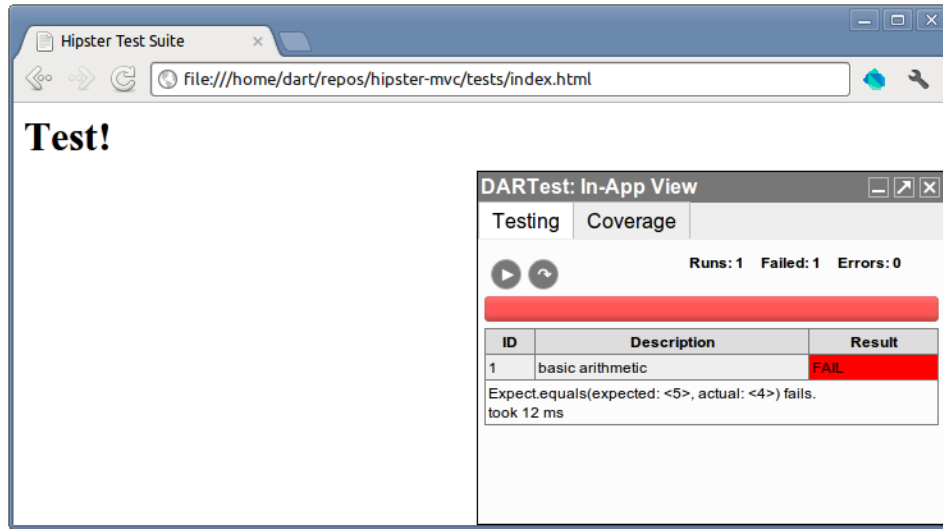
Hipster Test Suite ×

file:///home/dart/repos/hipster-mvc/tests/index.html

Test!

DARTest: In-App View

Testing Coverage

Runs: 1 Failed: 1 Errors: 0

| ID | Description | Result |
|---|---|---|
| 1 | basic arithmetic | FAIL |

Expect.equals(expected: <5>, actual: <4>) fails.
took 12 ms